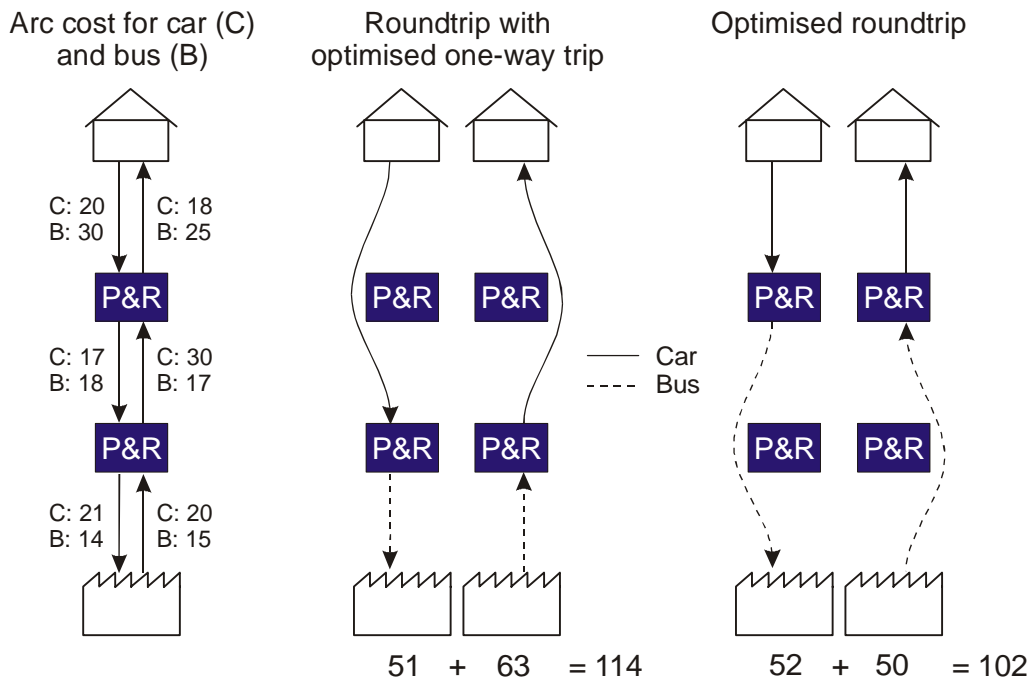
Arc cost for car (C) and bus (B)

Roundtrip with optimised one-way trip

Optimised roundtrip

C: 20
B: 30

C: 18
B: 25

P&R

C: 17
B: 18

C: 30
B: 17

P&R

C: 21
B: 14

C: 20
B: 15

P&R P&R

P&R P&R

Car
Bus

P&R P&R

P&R P&R

51 + 63 = 114

52 + 50 = 102